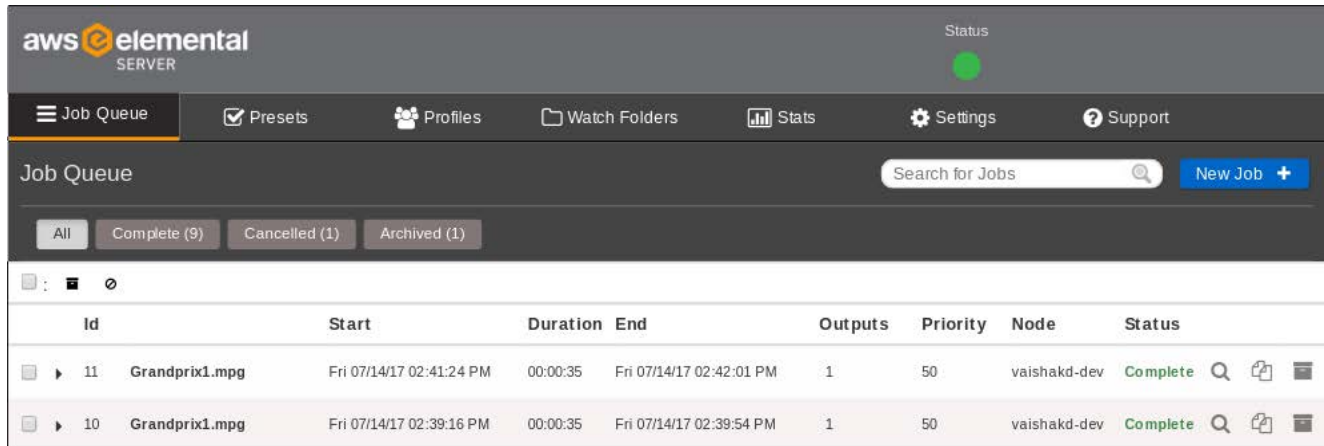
aws elemental SERVER

Status

Job Queue | Presets | Profiles | Watch Folders | Stats | Settings | Support

Job Queue

Search for Jobs

New Job +

All | Complete (9) | Cancelled (1) | Archived (1)

| | Id | | Start | Duration | End | Outputs | Priority | Node | Status |
|---|---|---|---|---|---|---|---|---|---|
| | 11 | Grandprix1.mpg | Fri 07/14/17 02:41:24 PM | 00:00:35 | Fri 07/14/17 02:42:01 PM | 1 | 50 | vaishakd-dev | Complete |
| | 10 | Grandprix1.mpg | Fri 07/14/17 02:39:16 PM | 00:00:35 | Fri 07/14/17 02:39:54 PM | 1 | 50 | vaishakd-dev | Complete |